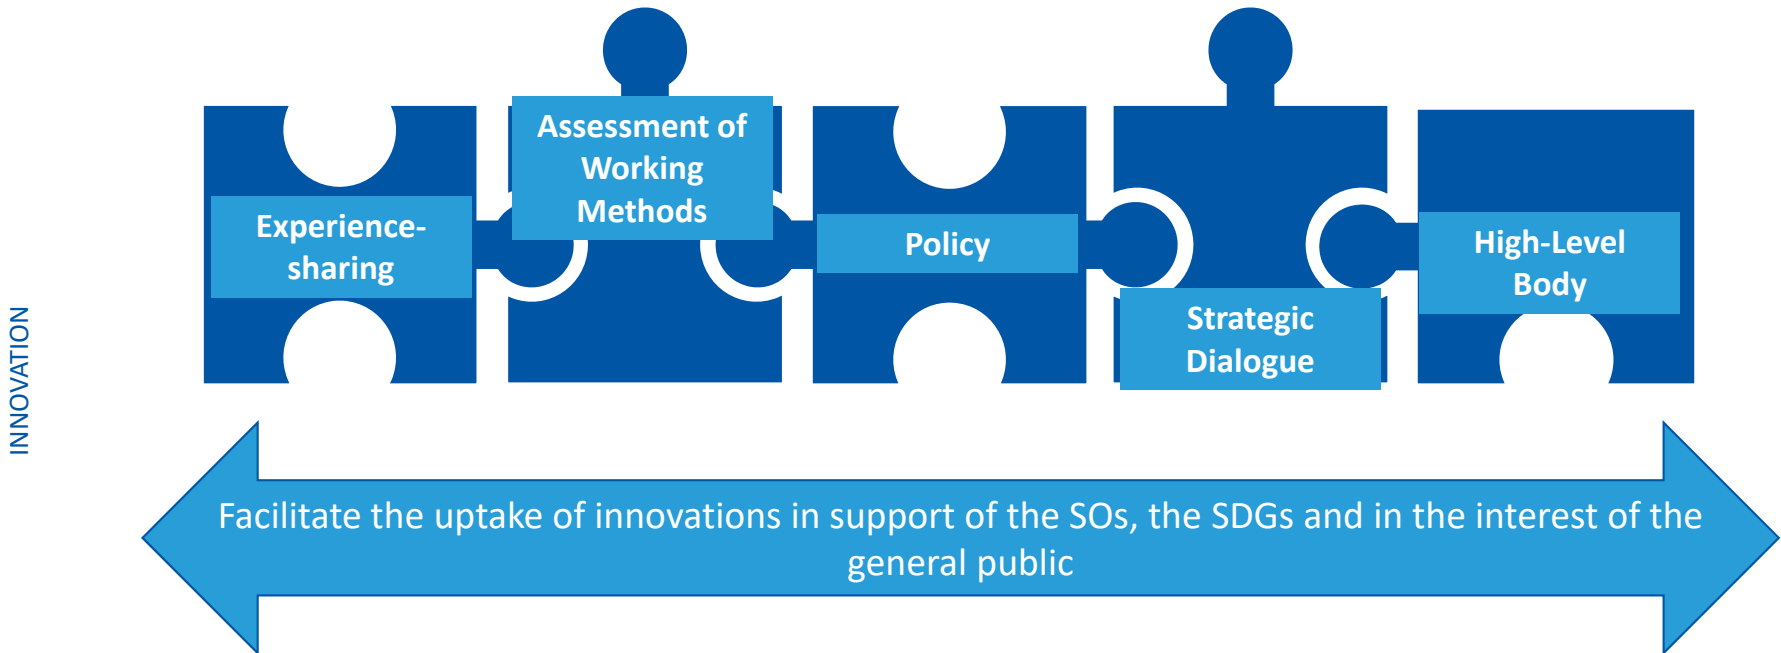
INNOVATION

Experience-sharing

Assessment of Working Methods

Policy

Strategic Dialogue

High-Level Body

Facilitate the uptake of innovations in support of the SOs, the SDGs and in the interest of the general public